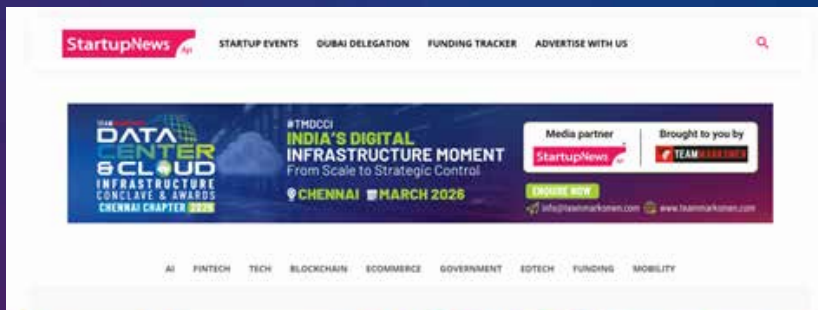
StartupNews .fyi

STARTUP EVENTS DUBAI DELEGATION FUNDING TRACKER ADVERTISE WITH US

TEAM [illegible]
DATA CENTER & CLOUD INFRASTRUCTURE CONCLAVE & AWARDS CHENNAI CHAPTER 2026

#TMDCCI
INDIA'S DIGITAL INFRASTRUCTURE MOMENT
From Scale to Strategic Control
CHENNAI MARCH 2026

Media partner
StartupNews .fyi
Brought to you by
TEAMMARKSMEN
ENQUIRE NOW
info@teammarksmen.com www.teammarksmen.com

AI FINTECH TECH BLOCKCHAIN ECOMMERCE GOVERNMENT EDTECH FUNDING MOBILITY